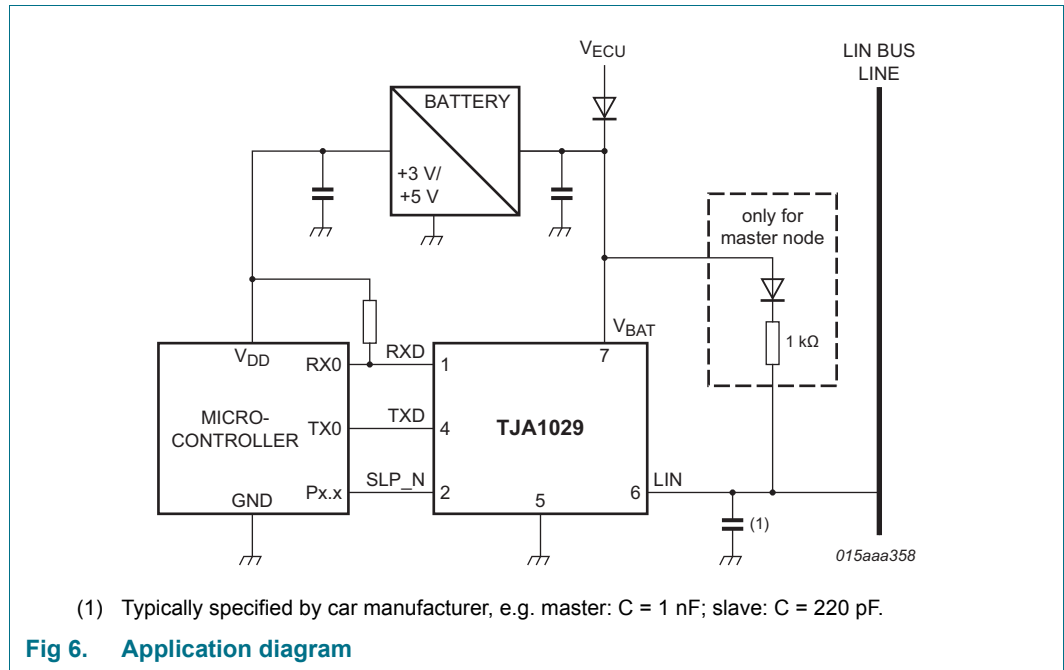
$V_{ECU}$

LIN BUS LINE

BATTERY

+3 V/ +5 V

only for master node

1 kΩ

$V_{BAT}$

$V_{DD}$

RX0

RXD

1

7

MICRO-CONTROLLER

TX0

TXD

4

TJA1029

Px.x

SLP_N

2

GND

5

6

LIN

(1)

015aaa358

(1) Typically specified by car manufacturer, e.g. master: C = 1 nF; slave: C = 220 pF.

Fig 6. Application diagram